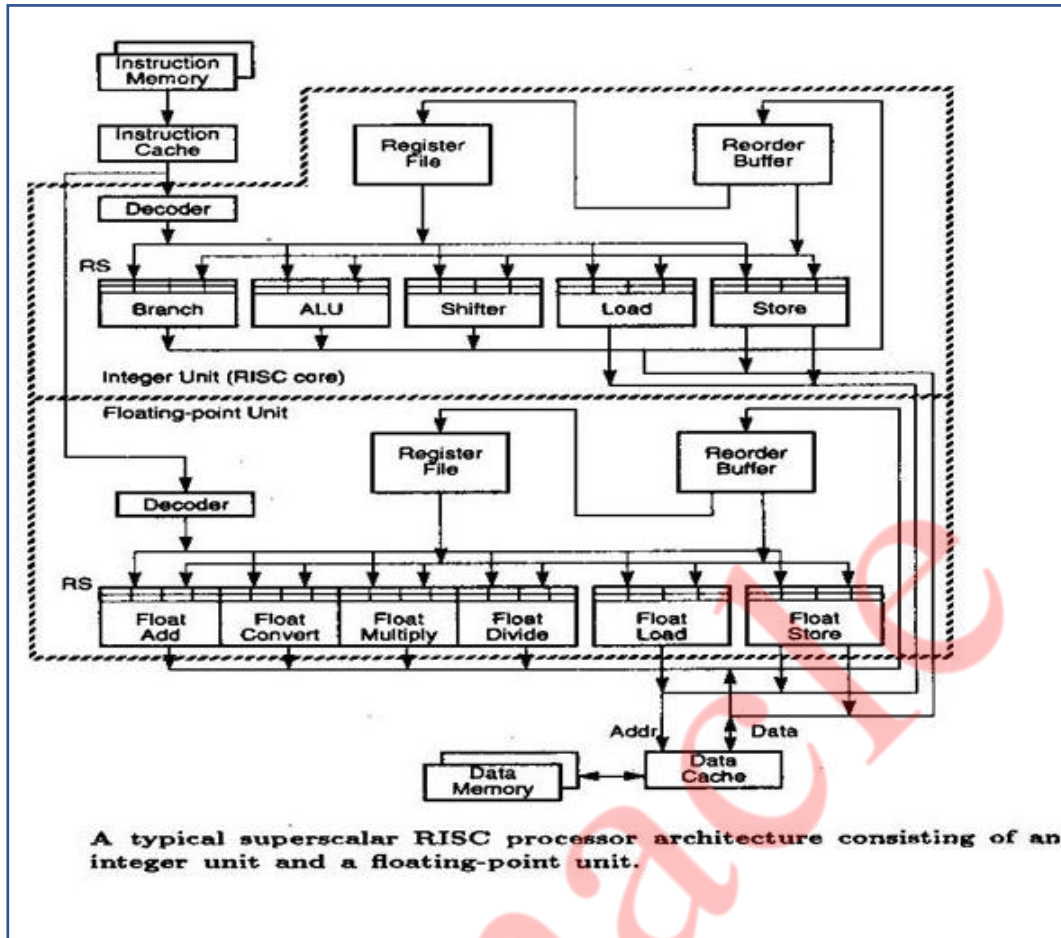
Instruction Memory

Instruction Cache

Register File

Reorder Buffer

Decoder

RS

Branch

ALU

Shifter

Load

Store

Integer Unit (RISC core)

Floating-point Unit

Register File

Reorder Buffer

Decoder

RS

Float Add

Float Convert

Float Multiply

Float Divide

Float Load

Float Store

Addr

Data

Data Memory

Data Cache

A typical superscalar RISC processor architecture consisting of an integer unit and a floating-point unit.

acle